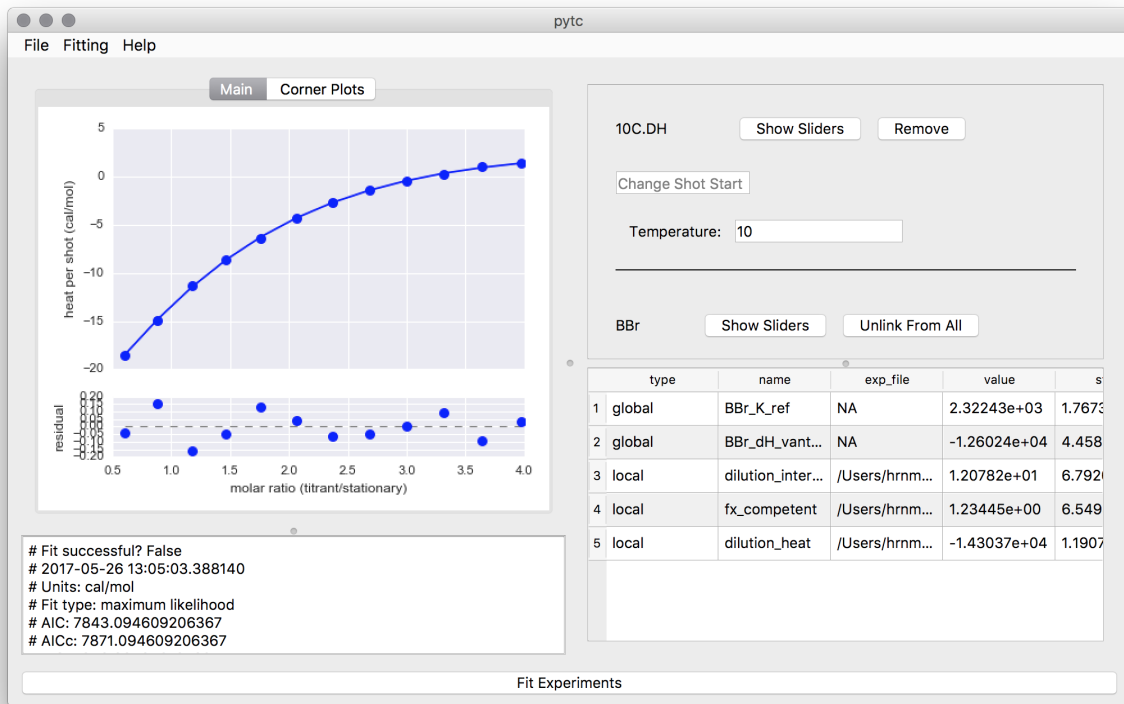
pytc

File Fitting Help

Main Corner Plots

5
0
−5
−10
−15
−20
heat per shot (cal/mol)

0.20
0.15
0.10
0.05
0.00
−0.05
−0.10
−0.15
−0.20
residual

0.5 1.0 1.5 2.0 2.5 3.0 3.5 4.0
molar ratio (titrant/stationary)

# Fit successful? False
# 2017-05-26 13:05:03.388140
# Units: cal/mol
# Fit type: maximum likelihood
# AIC: 7843.094609206367
# AICc: 7871.094609206367

10C.DH Show Sliders Remove

Change Shot Start

Temperature: 10

BBr Show Sliders Unlink From All

| | type | name | exp_file | value | s |
|---|---|---|---|---|---|
| 1 | global | BBr_K_ref | NA | 2.32243e+03 | 1.7673 |
| 2 | global | BBr_dH_vant... | NA | -1.26024e+04 | 4.458 |
| 3 | local | dilution_inter... | /Users/hrnm... | 1.20782e+01 | 6.792 |
| 4 | local | fx_competent | /Users/hrnm... | 1.23445e+00 | 6.549 |
| 5 | local | dilution_heat | /Users/hrnm... | -1.43037e+04 | 1.1907 |

Fit Experiments